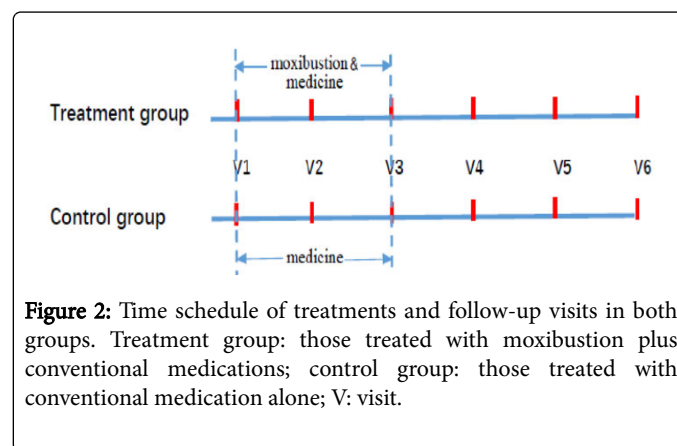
moxibustion & medicine

Treatment group

V1 V2 V3 V4 V5 V6

Control group

medicine

Figure 2: Time schedule of treatments and follow-up visits in both groups. Treatment group: those treated with moxibustion plus conventional medications; control group: those treated with conventional medication alone; V: visit.